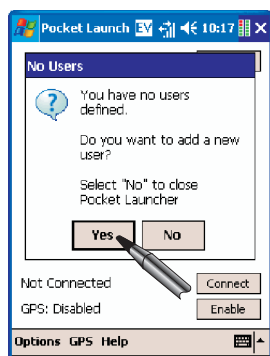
Pocket Launch EV 10:17

No Users

You have no users defined.

Do you want to add a new user?

Select "No" to close Pocket Launcher

Yes

No

Not Connected

Connect

GPS: Disabled

Enable

Options GPS Help